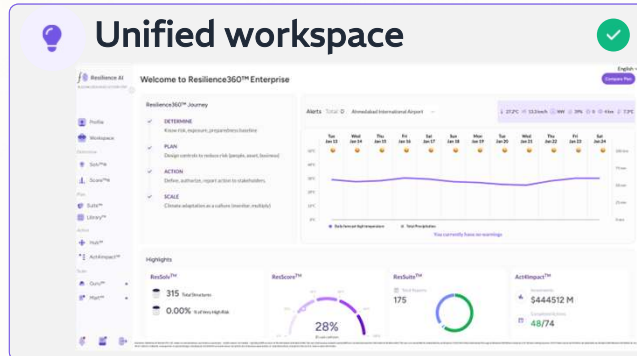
Unified workspace

Resilience AI

Welcome to Resilience360™ Enterprise

English

Compare Plan

Profile

Workspace

Solv™

Score™

Suite™

Library™

Hub™

ActImpact™

Guru™

Mat™

Resilience360™ Journey

DETERMINE

Know risk, exposure, preparedness baseline

PLAN

Design controls to reduce risk (people, asset, business)

ACTION

Define, authorize, report action to stakeholders

SCALE

Climate adaptation as a culture (monitor, multiply)

Alerts Total 0

Ahmedabad International Airport

Tue Jan 13

Wed Jan 14

Thu Jan 15

Fri Jan 16

Sat Jan 17

Sun Jan 18

Mon Jan 19

Tue Jan 20

Wed Jan 21

Thu Jan 22

Fri Jan 23

Sat Jan 24

You currently have no warnings

Highlights

ResSolv™

315 Total Structures

0.00% % of Very High Risk

ResScore™

28%

ResSuite™

175

ActImpact™

$444512 M

48/74

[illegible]